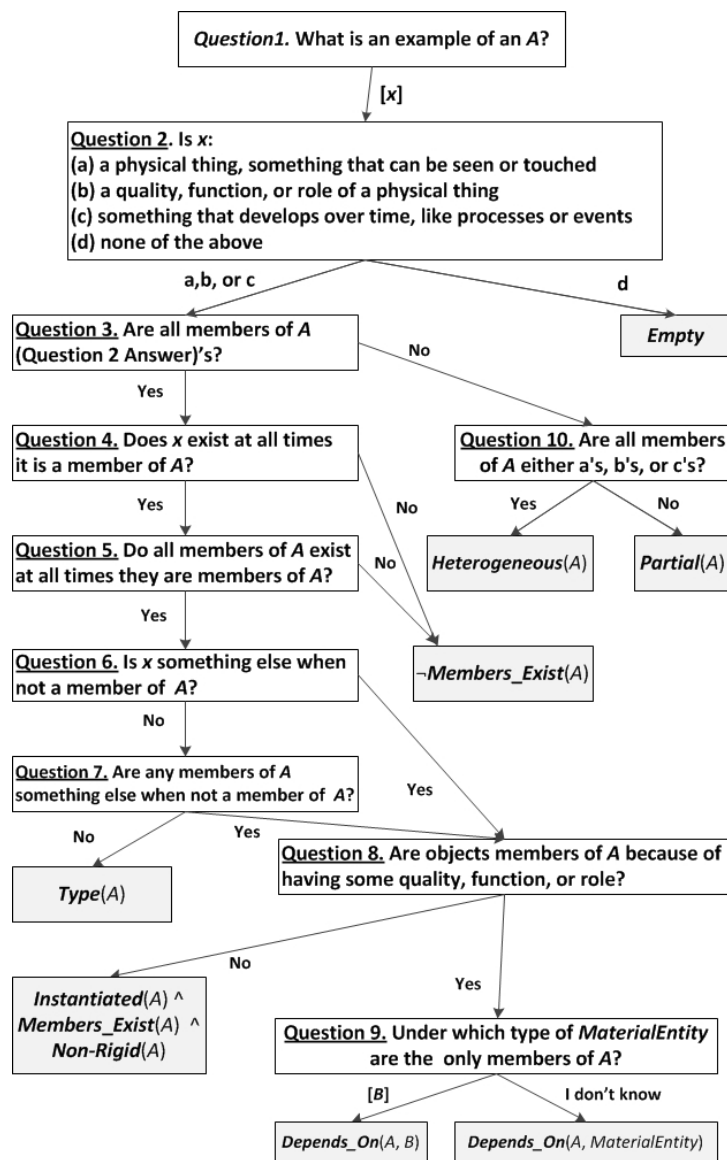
Question1. What is an example of an A?

[x]

Question 2. Is x:
(a) a physical thing, something that can be seen or touched
(b) a quality, function, or role of a physical thing
(c) something that develops over time, like processes or events
(d) none of the above

a,b, or c

d

Empty

Question 3. Are all members of A (Question 2 Answer)'s?

No

Yes

Question 4. Does x exist at all times it is a member of A?

Question 10. Are all members of A either a's, b's, or c's?

Yes

No

Yes

No

Question 5. Do all members of A exist at all times they are members of A?

No

Heterogeneous(A)

Partial(A)

Yes

Question 6. Is x something else when not a member of A?

¬Members_Exist(A)

No

Question 7. Are any members of A something else when not a member of A?

Yes

No

Yes

Question 8. Are objects members of A because of having some quality, function, or role?

Type(A)

No

Yes

Instantiated(A) ^
Members_Exist(A) ^
Non-Rigid(A)

Question 9. Under which type of MaterialEntity are the only members of A?

[B]

I don't know

Depends_On(A, B)

Depends_On(A, MaterialEntity)